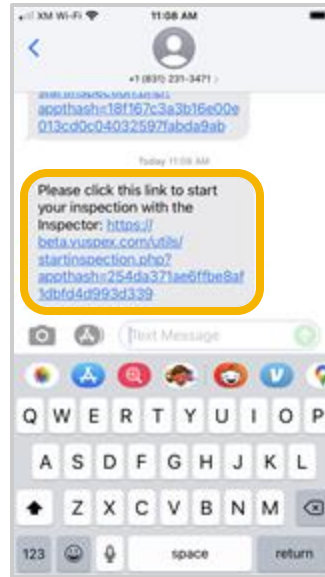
XM Wi-Fi 11:08 AM

+1 (831) 231-3471 >

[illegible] appthash=18ff67c3a3b16e00e013cd0c04032597fabda9ab

Today 11:08 AM

Please click this link to start your inspection with the Inspector: https://beta.vuspex.com/utils/startinspection.php?appthash=254da371ae6ffbe8af1dbfd4d993d339

Text Message

Q W E R T Y U I O P
A S D F G H J K L
Z X C V B N M
123 space return